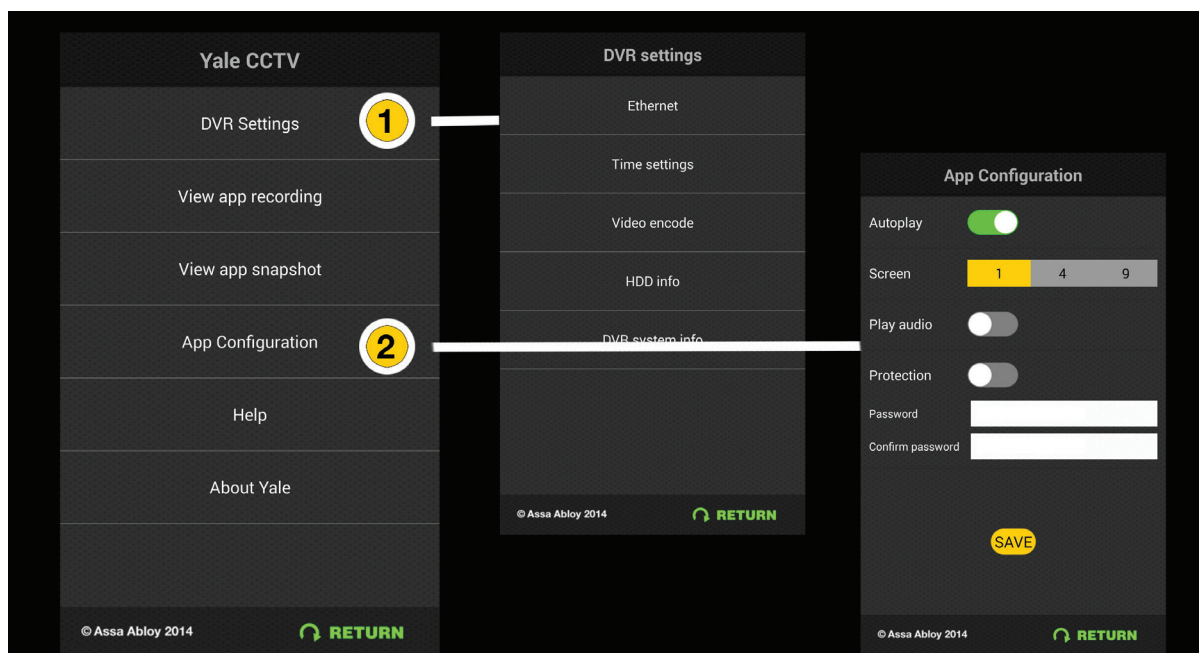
Yale CCTV

DVR Settings

1

View app recording

View app snapshot

App Configuration

2

Help

About Yale

© Assa Abloy 2014

RETURN

DVR settings

Ethernet

Time settings

Video encode

HDD info

DVR system info

© Assa Abloy 2014

RETURN

App Configuration

Autoplay

Screen

| 1 | 4 | 9 |
|---|---|---|

Play audio

Protection

Password

Confirm password

SAVE

© Assa Abloy 2014

RETURN